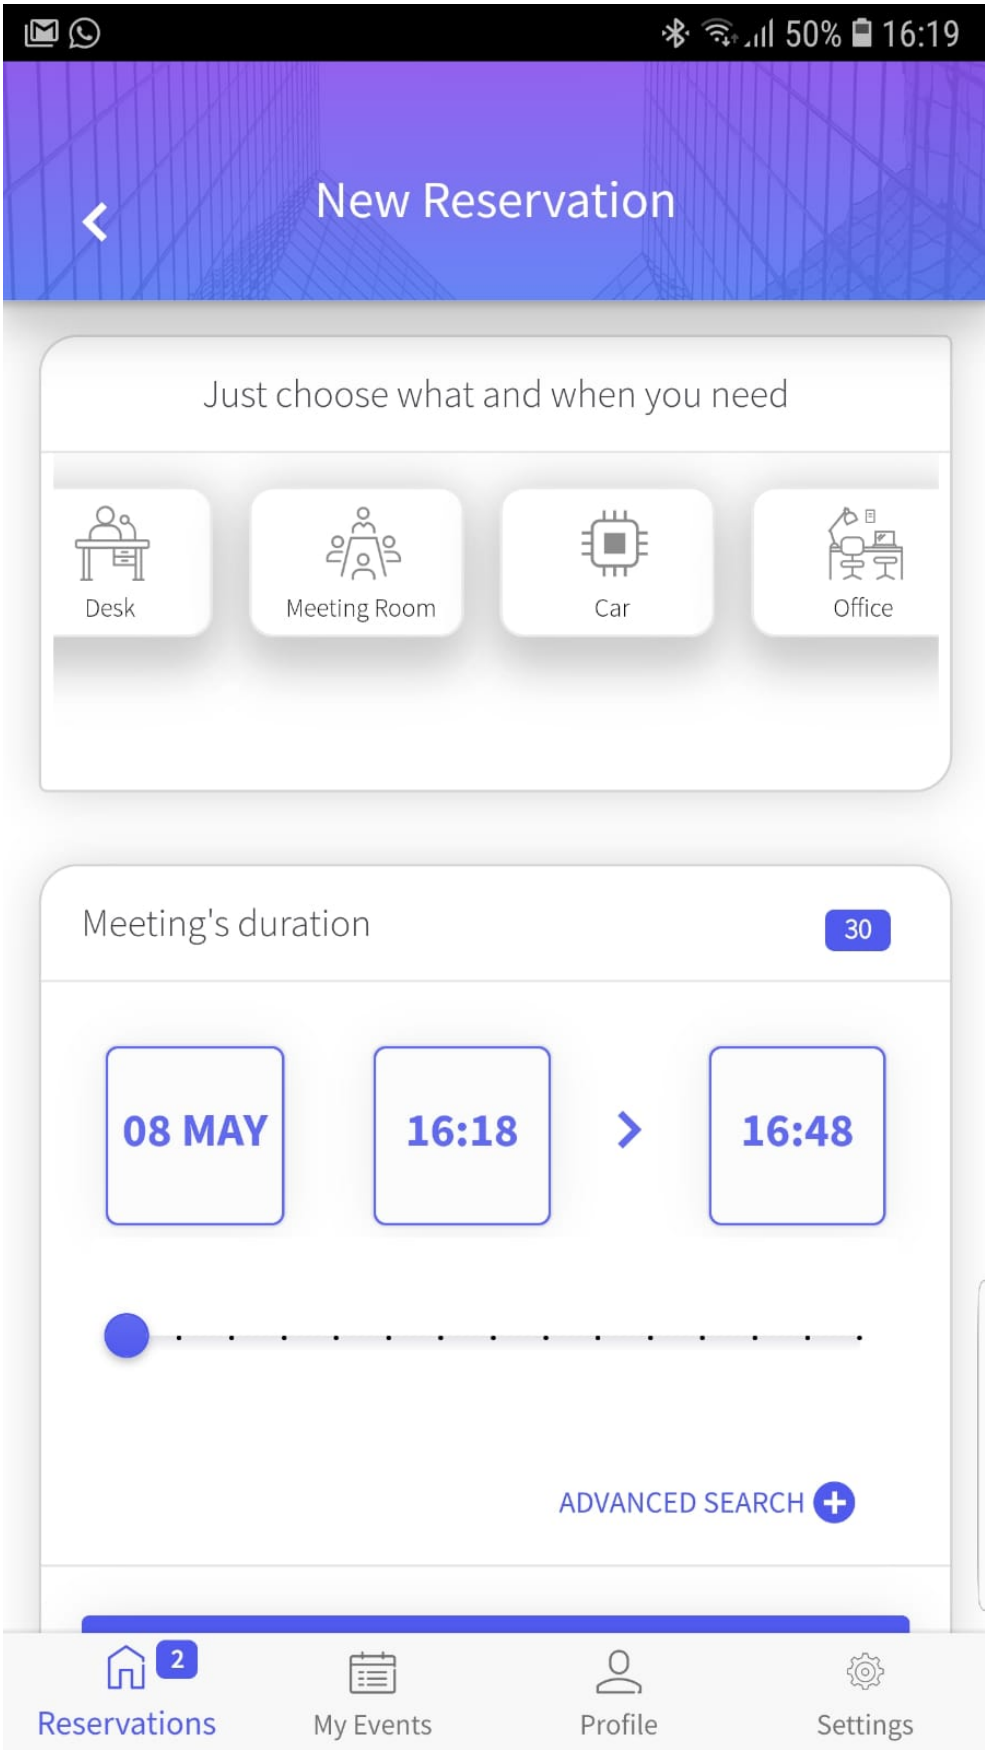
50% 16:19

New Reservation

Just choose what and when you need

Desk

Meeting Room

Car

Office

Meeting's duration

30

08 MAY

16:18

16:48

ADVANCED SEARCH

2

Reservations

My Events

Profile

Settings